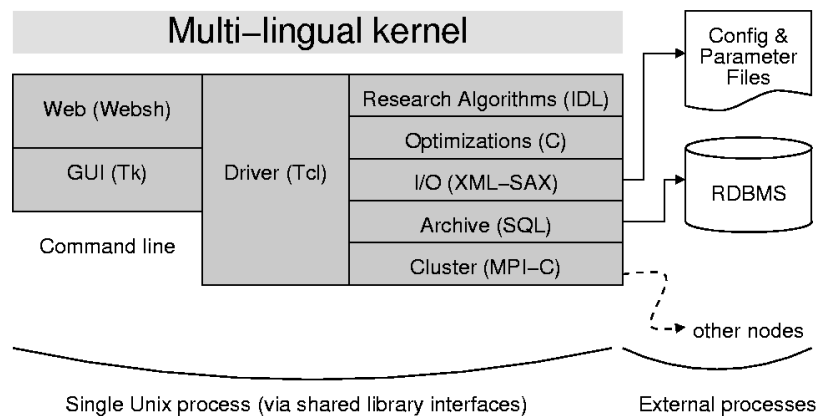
Multi–lingual kernel

Web (Websh)

GUI (Tk)

Command line

Driver (Tcl)

Research Algorithms (IDL)

Optimizations (C)

I/O (XML–SAX)

Archive (SQL)

Cluster (MPI–C)

Config & Parameter Files

RDBMS

other nodes

Single Unix process (via shared library interfaces)

External processes